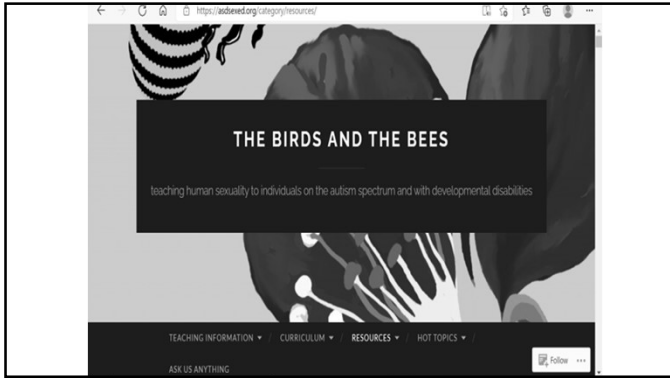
https://asdsexed.org/category/resources/

THE BIRDS AND THE BEES

teaching human sexuality to individuals on the autism spectrum and with developmental disabilities

TEACHING INFORMATION ▾ / CURRICULUM ▾ / RESOURCES ▾ / HOT TOPICS ▾ /

ASK US ANYTHING

Follow ···